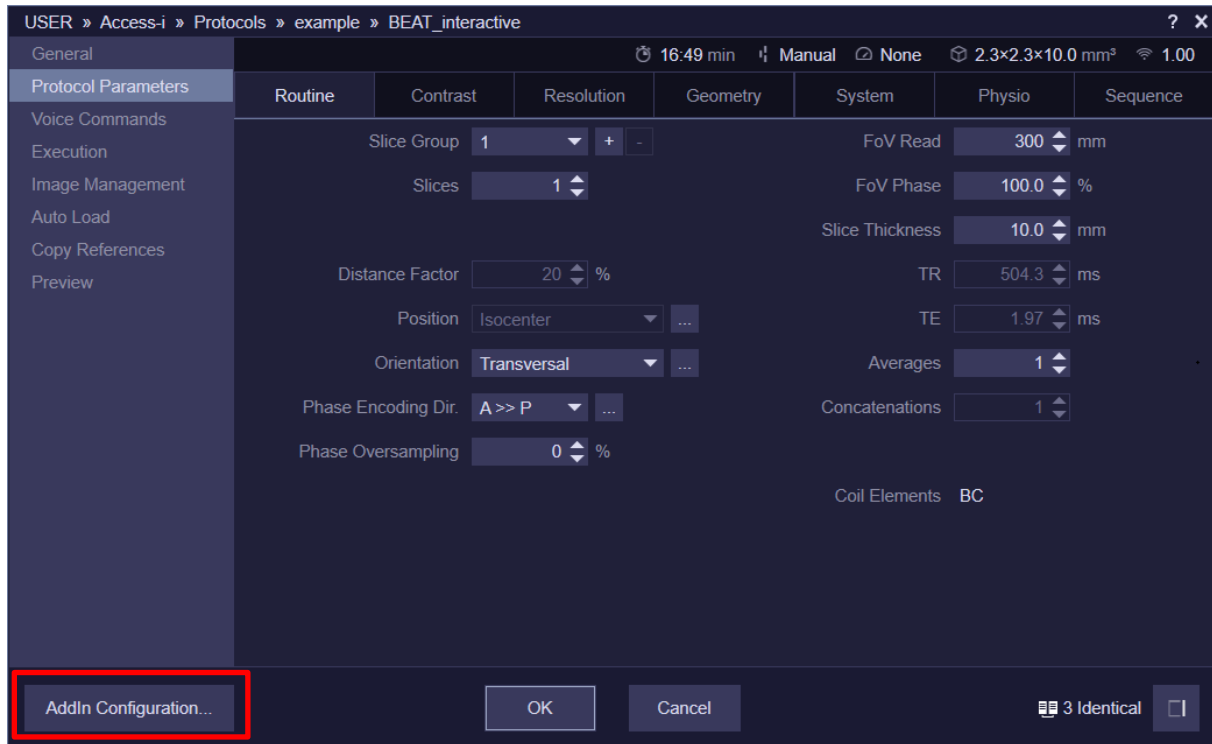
USER » Access-i » Protocols » example » BEAT_interactive

? ✕

General
Protocol Parameters
Voice Commands
Execution
Image Management
Auto Load
Copy References
Preview

16:49 min Manual None 2.3×2.3×10.0 mm³ 1.00

| Routine | Contrast | Resolution | Geometry | System | Physio | Sequence |
|---|---|---|---|---|---|---|

Slice Group 1 + -

Slices 1

Distance Factor 20 %

Position Isocenter ...

Orientation Transversal ...

Phase Encoding Dir. A >> P ...

Phase Oversampling 0 %

FoV Read 300 mm

FoV Phase 100.0 %

Slice Thickness 10.0 mm

TR 504.3 ms

TE 1.97 ms

Averages 1

Concatenations 1

Coil Elements BC

AddIn Configuration...

OK

Cancel

3 Identical